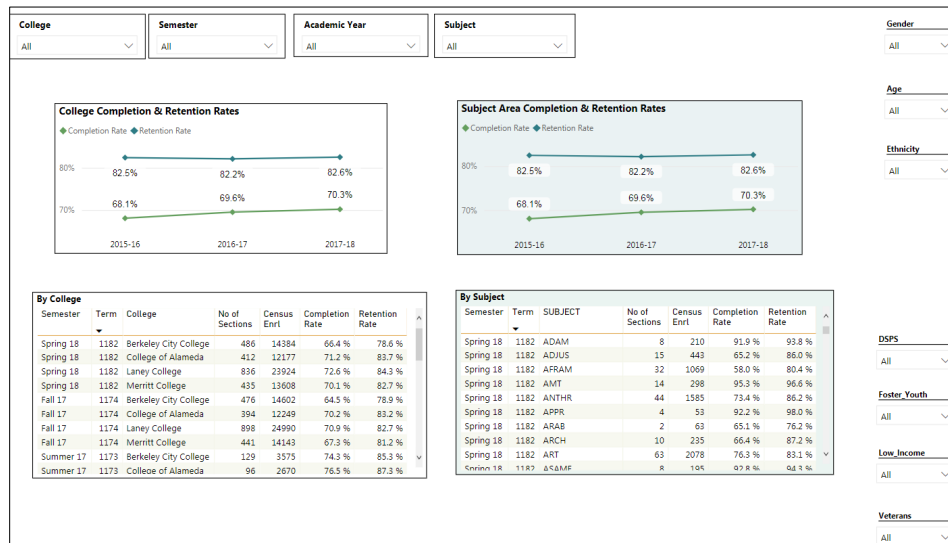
College
All

Semester
All

Academic Year
All

Subject
All

Gender
All

Age
All

Ethnicity
All

College Completion & Retention Rates

◆ Completion Rate ◆ Retention Rate

80%
70%

82.5% 82.2% 82.6%
68.1% 69.6% 70.3%

2015-16 2016-17 2017-18

Subject Area Completion & Retention Rates

◆ Completion Rate ◆ Retention Rate

80%
70%

82.5% 82.2% 82.6%
68.1% 69.6% 70.3%

2015-16 2016-17 2017-18

By College

| Semester | Term | College | No of Sections | Census Enrl | Completion Rate | Retention Rate |
|---|---|---|---|---|---|---|
| Spring 18 | 1182 | Berkeley City College | 486 | 14384 | 66.4 % | 78.6 % |
| Spring 18 | 1182 | College of Alameda | 412 | 12177 | 71.2 % | 83.7 % |
| Spring 18 | 1182 | Laney College | 836 | 23924 | 72.6 % | 84.3 % |
| Spring 18 | 1182 | Merritt College | 435 | 13608 | 70.1 % | 82.7 % |
| Fall 17 | 1174 | Berkeley City College | 476 | 14602 | 64.5 % | 78.9 % |
| Fall 17 | 1174 | College of Alameda | 394 | 12249 | 70.2 % | 83.2 % |
| Fall 17 | 1174 | Laney College | 898 | 24990 | 70.9 % | 82.7 % |
| Fall 17 | 1174 | Merritt College | 441 | 14143 | 67.3 % | 81.2 % |
| Summer 17 | 1173 | Berkeley City College | 129 | 3575 | 74.3 % | 85.3 % |
| Summer 17 | 1173 | College of Alameda | 96 | 2670 | 76.5 % | 87.3 % |

By Subject

| Semester | Term | SUBJECT | No of Sections | Census Enrl | Completion Rate | Retention Rate |
|---|---|---|---|---|---|---|
| Spring 18 | 1182 | ADAM | 8 | 210 | 91.9 % | 93.8 % |
| Spring 18 | 1182 | ADJUS | 15 | 443 | 65.2 % | 86.0 % |
| Spring 18 | 1182 | AFRAM | 32 | 1069 | 58.0 % | 80.4 % |
| Spring 18 | 1182 | AMT | 14 | 298 | 95.3 % | 96.6 % |
| Spring 18 | 1182 | ANTHR | 44 | 1585 | 73.4 % | 86.2 % |
| Spring 18 | 1182 | APPR | 4 | 53 | 92.2 % | 98.0 % |
| Spring 18 | 1182 | ARAB | 2 | 63 | 65.1 % | 76.2 % |
| Spring 18 | 1182 | ARCH | 10 | 235 | 66.4 % | 87.2 % |
| Spring 18 | 1182 | ART | 63 | 2078 | 76.3 % | 83.1 % |
| Spring 18 | 1182 | ASAME | 8 | 195 | 92.8 % | 94.3 % |

DSPS
All

Foster_Youth
All

Low_Income
All

Veterans
All